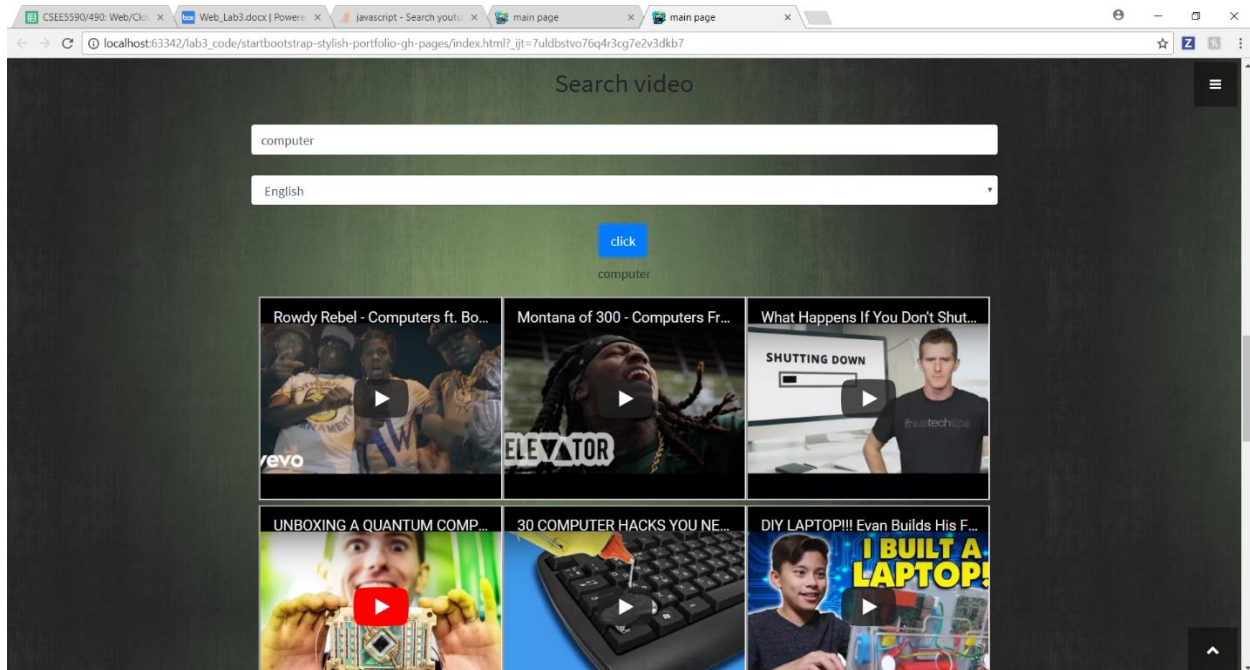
CSEE5590/490: Web/Clo ×
Web_Lab3.docx | Powere ×
javascript - Search youtu ×
main page ×
main page ×

localhost:63342/lab3_code/startbootstrap-stylish-portfolio-gh-pages/index.html?_ijt=7uldbstvo76q4r3cg7e2v3dkb7

Search video

computer

English

click

computer

Rowdy Rebel - Computers ft. Bo...

vevo

Montana of 300 - Computers Fr...

ELEVATOR

What Happens If You Don't Shut...

SHUTTING DOWN

techquickie

UNBOXING A QUANTUM COMP...

30 COMPUTER HACKS YOU NE...

DIY LAPTOP!!! Evan Builds His F...

I BUILT A LAPTOP!